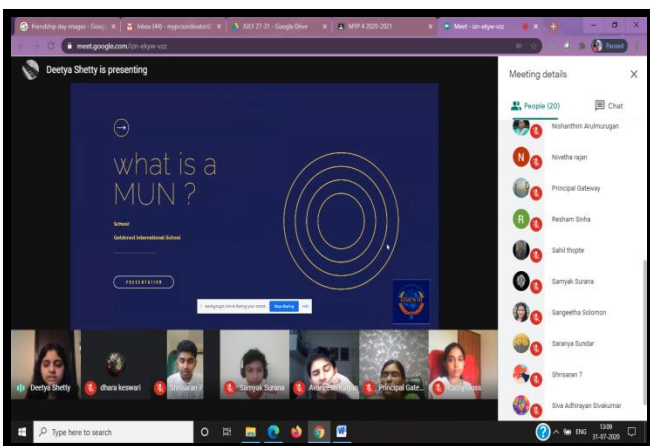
Friendship day images - Goog × | Inbox (44) - mypcoordinator@ × | JULY 27-31 - Google Drive × | MYP 4 2020-2021 × | Meet - izn-ekyw-vzz × | +

meet.google.com/izn-ekyw-vzz

Paused

Deetya Shetty is presenting

what is a MUN ?

School

Goldcrest International School

PRESENTATION

meet.google.com is sharing your screen. Stop sharing Hide

Meeting details ×

People (20) Chat

Nishanthini Arulmurugan

N Nivetha rajan

Principal Gateway

R Resham Sinha

Sahil thopte

Samyak Surana

Sangeetha Solomon

Saranya Sundar

Shrisaran ?

Siva Adhirayan Sivakumar

Deetya Shetty

dhara keswari

Shrisaran ?

Samyak Surana

Avanee Pathak

Principal Gate...

Rithvi Jose

Type here to search

ENG 13:09 31-07-2020